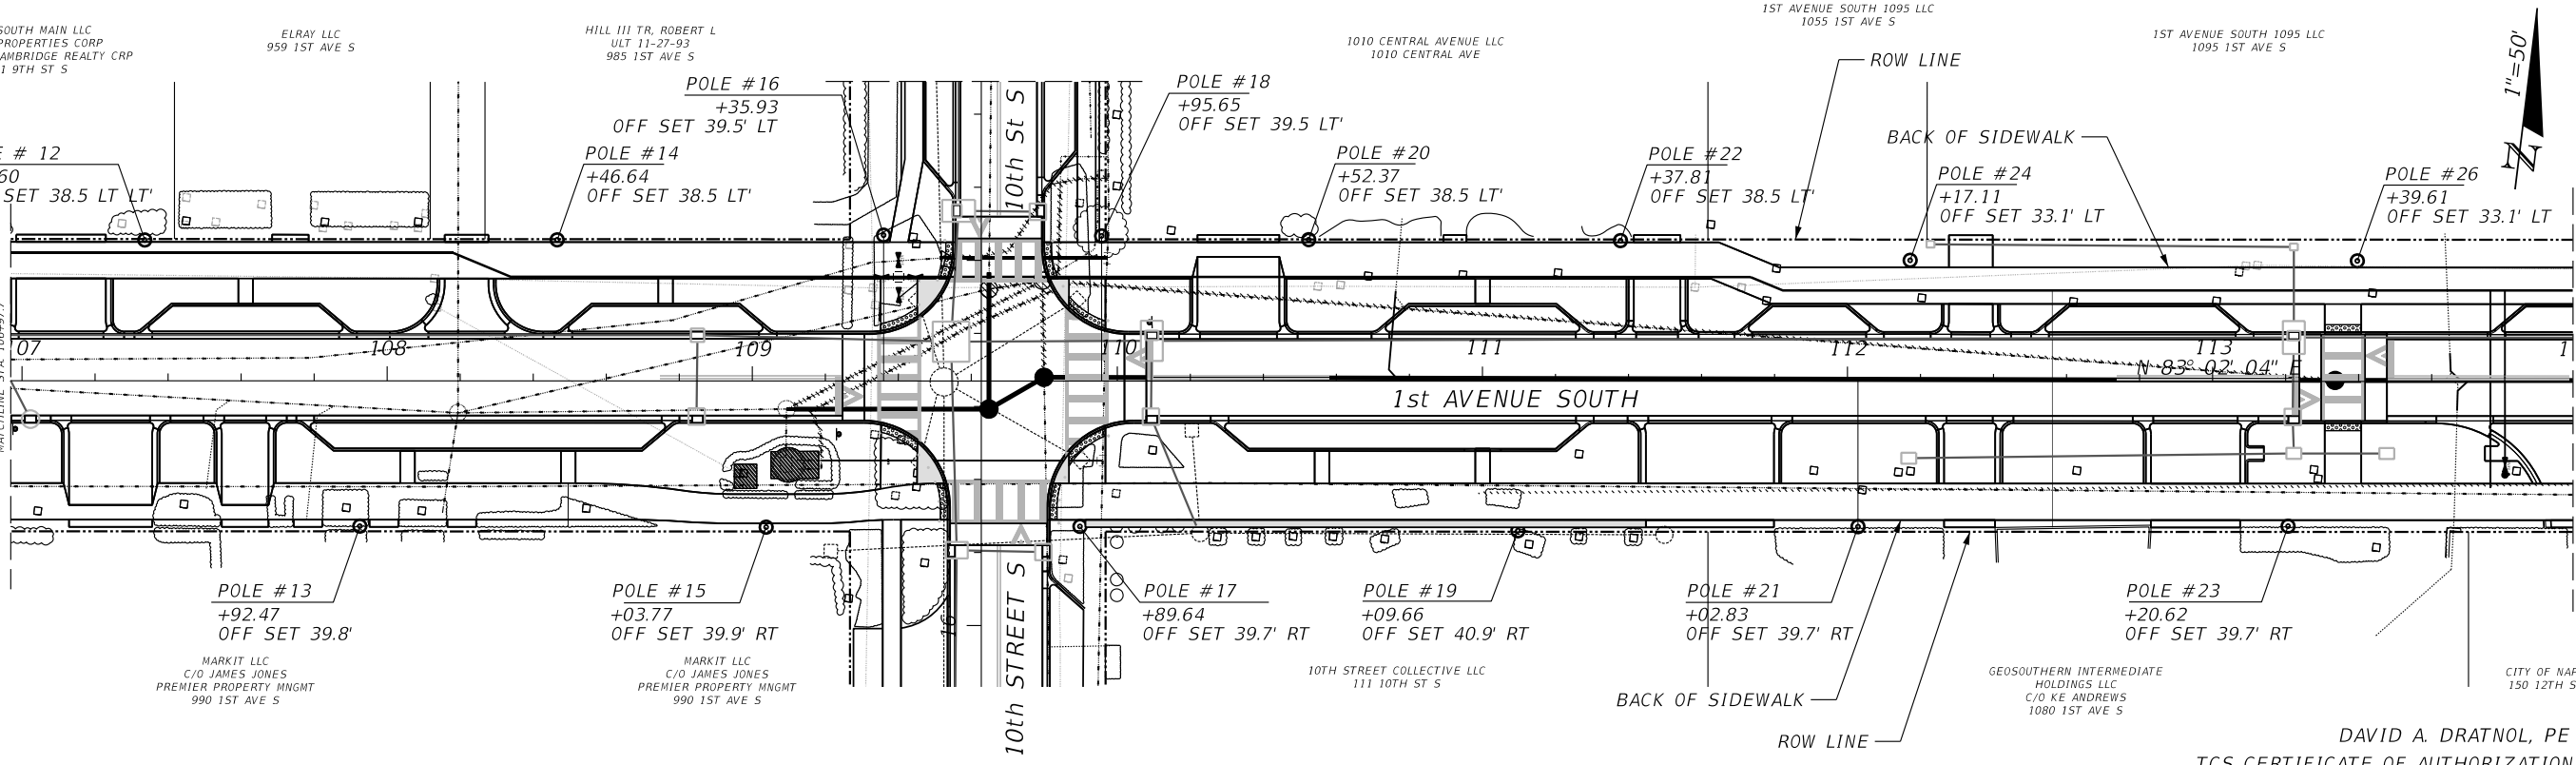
SOUTH MAIN LLC
PROPERTIES CORP
AMBRIDGE REALTY CRP
1 9TH ST S

ELRAY LLC
959 1ST AVE S

HILL III TR, ROBERT L
ULT 11-27-93
985 1ST AVE S

1ST AVENUE SOUTH 1095 LLC
1055 1ST AVE S

1010 CENTRAL AVENUE LLC
1010 CENTRAL AVE

1ST AVENUE SOUTH 1095 LLC
1095 1ST AVE S

1"=50'

ROW LINE

BACK OF SIDEWALK

POLE #16
+35.93
OFF SET 39.5' LT

POLE #18
+95.65
OFF SET 39.5 LT'

E # 12
60
SET 38.5 LT LT'

POLE #14
+46.64
OFF SET 38.5 LT'

10th St S

POLE #20
+52.37
OFF SET 38.5 LT'

POLE #22
+37.81
OFF SET 38.5 LT'

POLE #24
+17.11
OFF SET 33.1' LT

POLE #26
+39.61
OFF SET 33.1' LT

07
108
109
110
111
112
113
1

N 83° 02' 04" E

1st AVENUE SOUTH

MATCHLINE STA

POLE #13
+92.47
OFF SET 39.8'

POLE #15
+03.77
OFF SET 39.9' RT

10th STREET S

POLE #17
+89.64
OFF SET 39.7' RT

POLE #19
+09.66
OFF SET 40.9' RT

POLE #21
+02.83
OFF SET 39.7' RT

POLE #23
+20.62
OFF SET 39.7' RT

MARKIT LLC
C/O JAMES JONES
PREMIER PROPERTY MNGMT
990 1ST AVE S

MARKIT LLC
C/O JAMES JONES
PREMIER PROPERTY MNGMT
990 1ST AVE S

10TH STREET COLLECTIVE LLC
111 10TH ST S

GEOSOUTHERN INTERMEDIATE
HOLDINGS LLC
C/O KE ANDREWS
1080 1ST AVE S

CITY OF NA
150 12TH S

BACK OF SIDEWALK

ROW LINE

DAVID A. DRATNOL, PE
TCS CERTIFICATE OF AUTHORIZATION